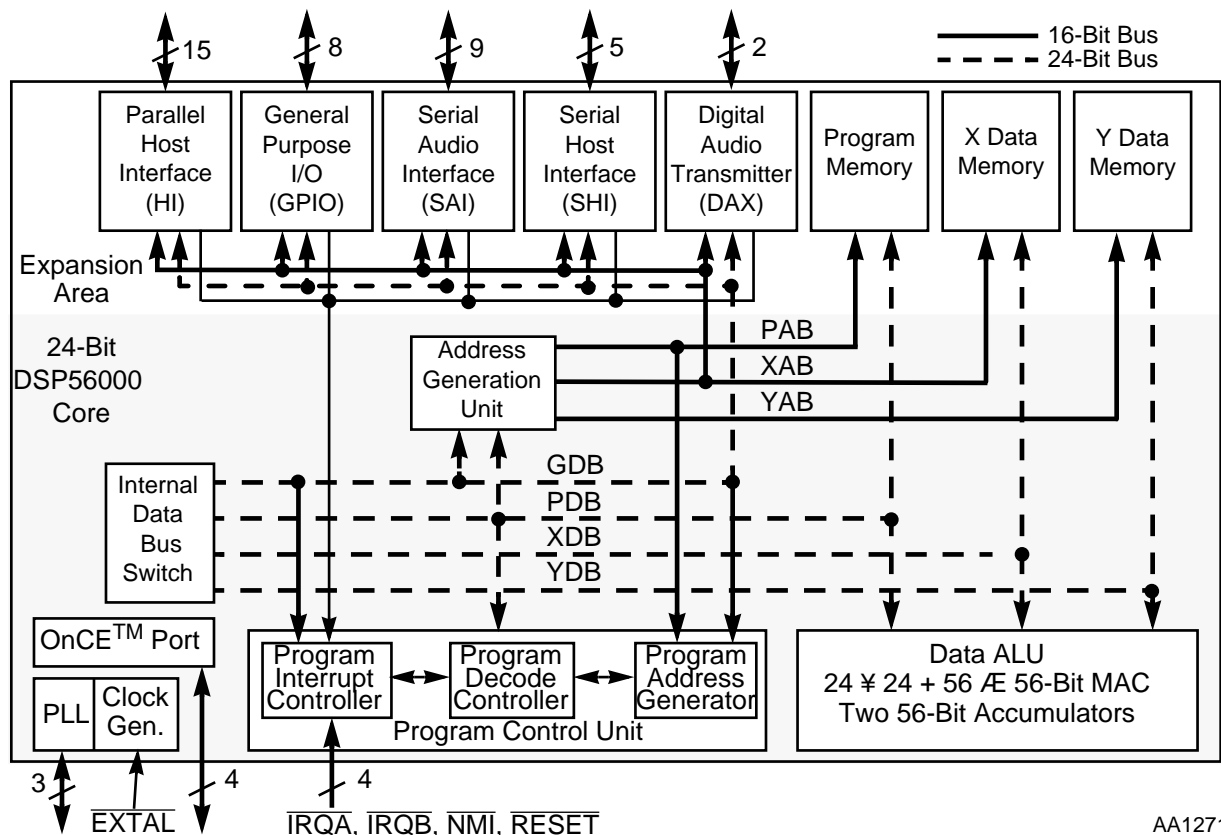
15
8
9
5
2
16-Bit Bus
24-Bit Bus

Parallel Host Interface (HI)
General Purpose I/O (GPIO)
Serial Audio Interface (SAI)
Serial Host Interface (SHI)
Digital Audio Transmitter (DAX)
Program Memory
X Data Memory
Y Data Memory

Expansion Area

24-Bit DSP56000 Core

Address Generation Unit
PAB
XAB
YAB

Internal Data Bus Switch
GDB
PDB
XDB
YDB

OnCE$^{TM}$ Port
PLL
Clock Gen.

Program Interrupt Controller
Program Decode Controller
Program Address Generator
Program Control Unit

Data ALU
24 ¥ 24 + 56 Æ 56-Bit MAC
Two 56-Bit Accumulators

3
$\overline{EXTAL}$
4
4
$\overline{IRQA}$, $\overline{IRQB}$, $\overline{NMI}$, $\overline{RESET}$

AA1271